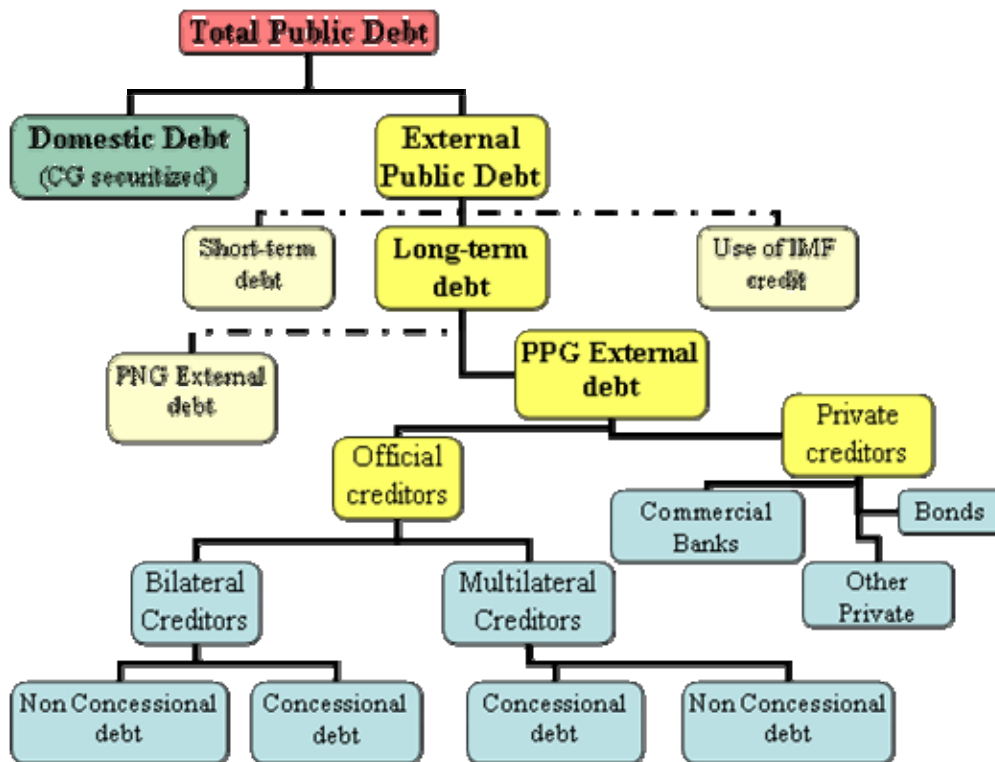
Total Public Debt

Domestic Debt (CG securitized)

External Public Debt

Short-term debt

Long-term debt

Use of IMF credit

PNG External debt

PPG External debt

Official creditors

Private creditors

Commercial Banks

Bonds

Other Private

Bilateral Creditors

Multilateral Creditors

Non Concessional debt

Concessional debt

Concessional debt

Non Concessional debt